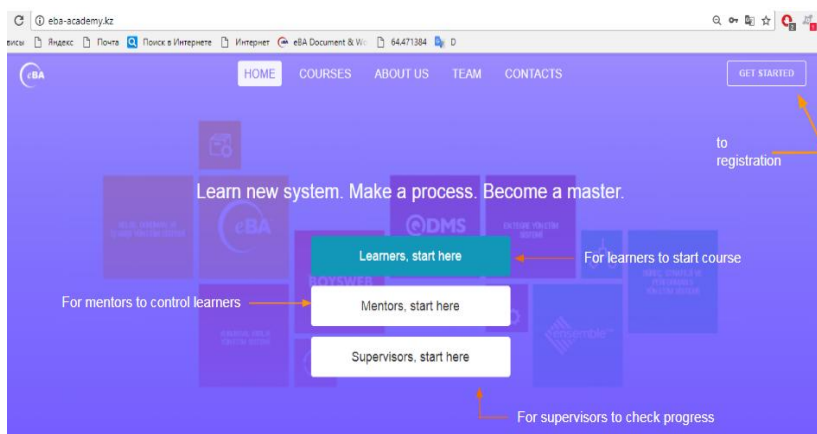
C ⓘ eba-academy.kz

висы Яндекс Почта Поиск в Интернете Интернет eBA Document & W 64471384 D

eBA

HOME COURSES ABOUT US TEAM CONTACTS

GET STARTED

to registration

Learn new system. Make a process. Become a master.

Learners, start here

For learners to start course

For mentors to control learners

Mentors, start here

Supervisors, start here

For supervisors to check progress